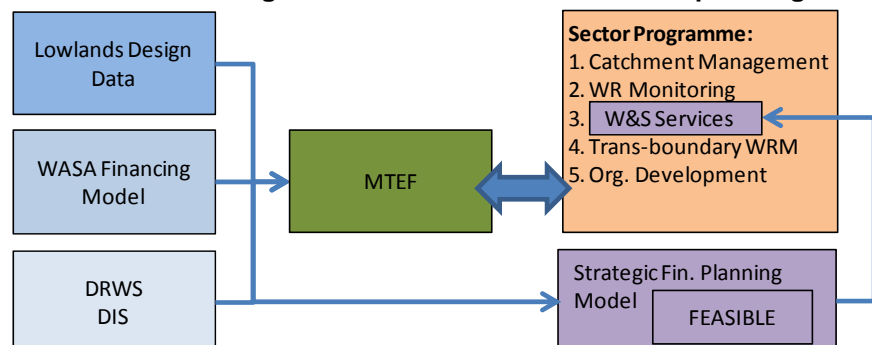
Lowlands Design Data

WASA Financing Model

DRWS DIS

MTEF

Sector Programme:
1. Catchment Management
2. WR Monitoring
3. W&S Services
4. Trans-boundary WRM
5. Org. Development

Strategic Fin. Planning Model
FEASIBLE